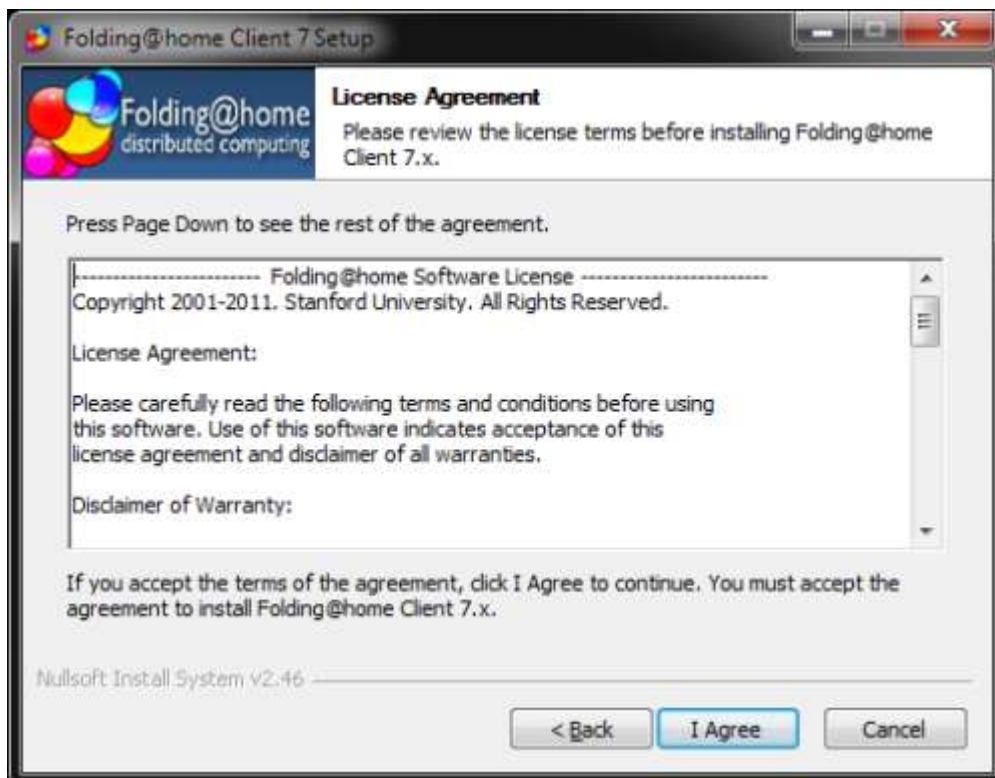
Folding@home Client 7 Setup

Folding@home
distributed computing

License Agreement

Please review the license terms before installing Folding@home Client 7.x.

Press Page Down to see the rest of the agreement.

------------------------ Folding@home Software License ------------------------
Copyright 2001-2011. Stanford University. All Rights Reserved.

License Agreement:

Please carefully read the following terms and conditions before using this software. Use of this software indicates acceptance of this license agreement and disclaimer of all warranties.

Disclaimer of Warranty:

If you accept the terms of the agreement, click I Agree to continue. You must accept the agreement to install Folding@home Client 7.x.

Nullsoft Install System v2.46

< Back

I Agree

Cancel